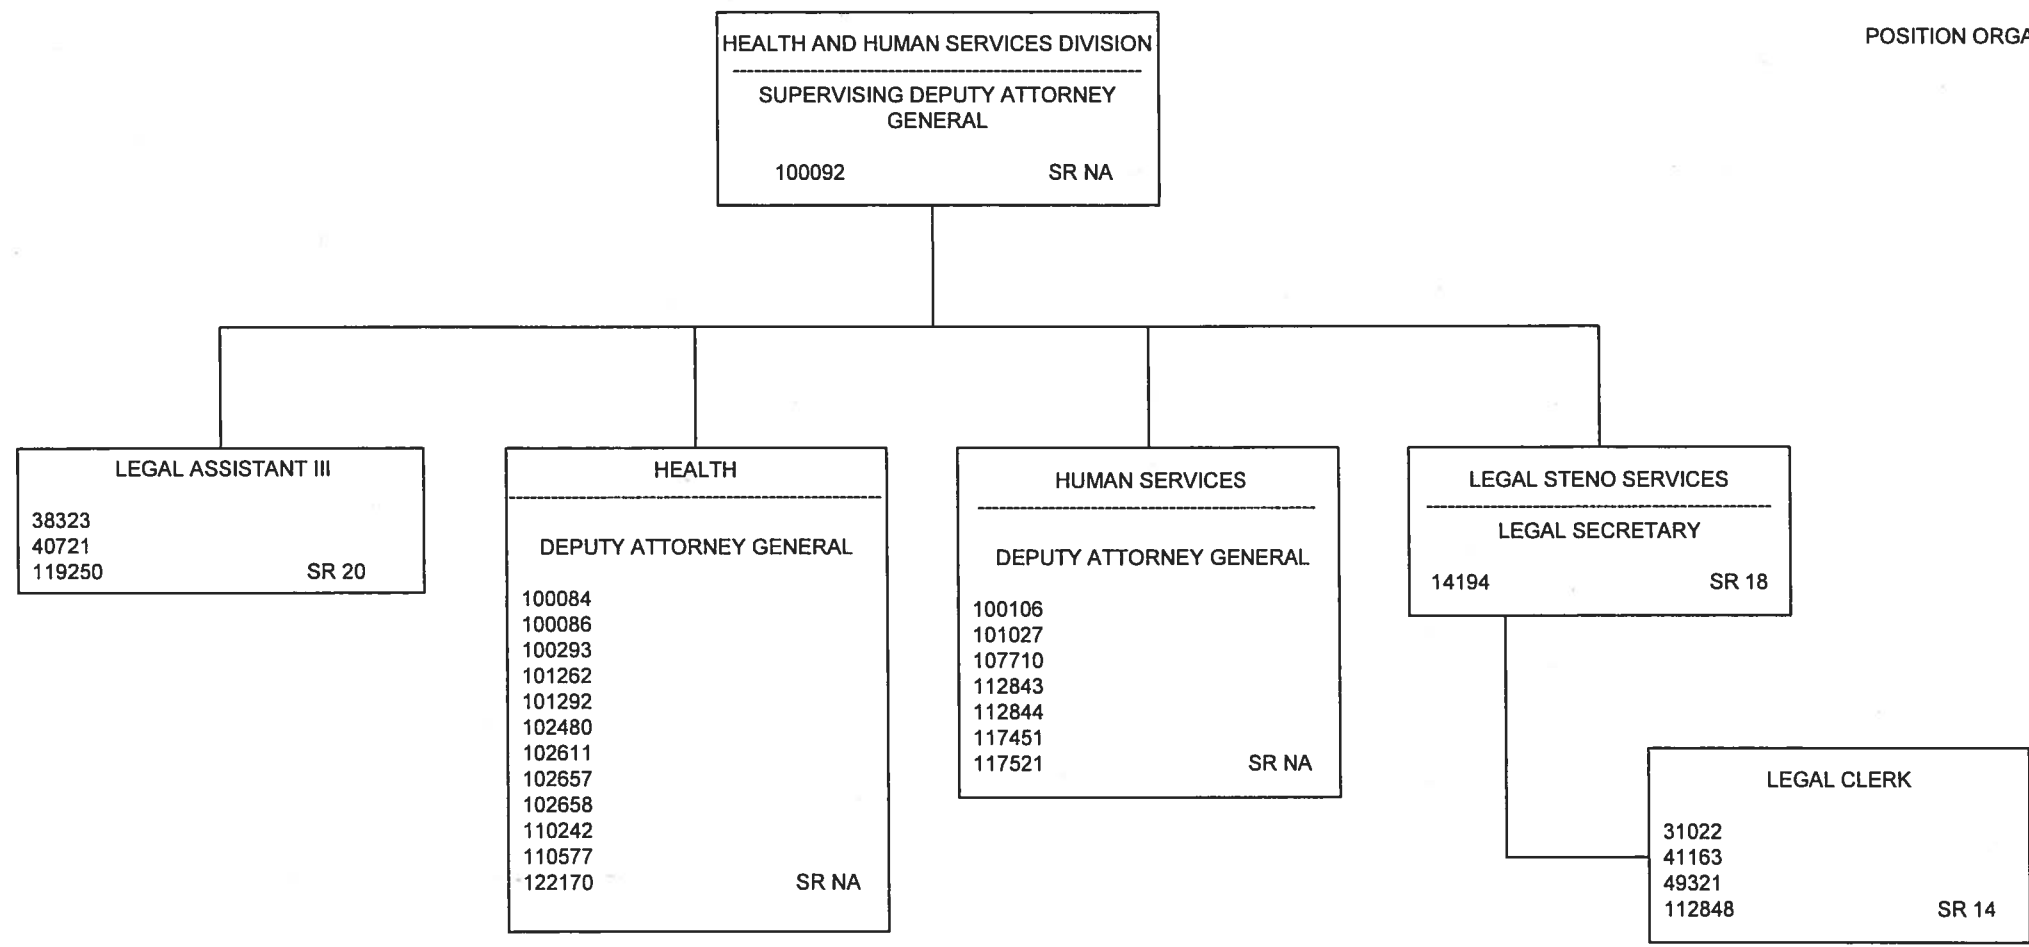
POSITION ORGA

HEALTH AND HUMAN SERVICES DIVISION

SUPERVISING DEPUTY ATTORNEY GENERAL

100092 SR NA

LEGAL ASSISTANT III

38323
40721
119250 SR 20

HEALTH

DEPUTY ATTORNEY GENERAL

100084
100086
100293
101262
101292
102480
102611
102657
102658
110242
110577
122170 SR NA

HUMAN SERVICES

DEPUTY ATTORNEY GENERAL

100106
101027
107710
112843
112844
117451
117521 SR NA

LEGAL STENO SERVICES

LEGAL SECRETARY

14194 SR 18

LEGAL CLERK

31022
41163
49321
112848 SR 14